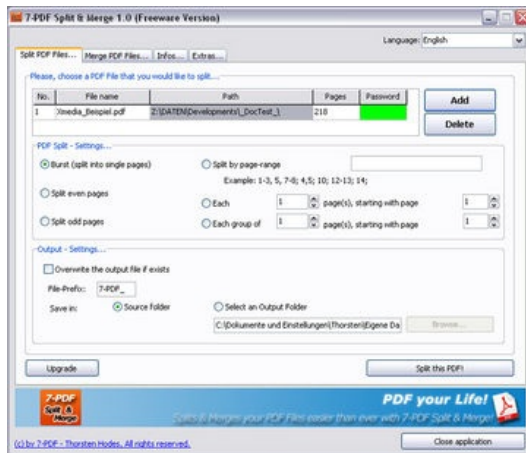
7-PDF Split & Merge 1.0 (Freeware Version)

Language: English

Split PDF Files... | Merge PDF Files... | Infos... | Extras...

Please, choose a PDF File that you would like to split...

| No. | File name | Path | Pages | Password |
|---|---|---|---|---|
| 1 | Xmedia_Beispiel.pdf | Z:\DATEN\Developments\_DocTest_\ | 218 | |

Add

Delete

PDF Split - Settings...

Burst (split into single pages)

Split even pages

Split odd pages

Split by page-range

Example: 1-3, 5, 7-8; 4,5; 10; 12-13; 14;

Each 1 page(s), starting with page 1

Each group of 1 page(s), starting with page 1

Output - Settings...

Overwrite the output file if exists

File-Prefix: 7-PDF_

Save in: Source folder

Select an Output Folder

C:\Dokumente und Einstellungen\Thorsten\Eigene Da

Browse...

Upgrade

Split this PDF!

7-PDF Split & Merge

PDF your Life!

Splits & Merges your PDF Files easier than ever with 7-PDF Split & Merge!

(c) by 7-PDF - Thorsten Hodes, All rights reserved.

Close application